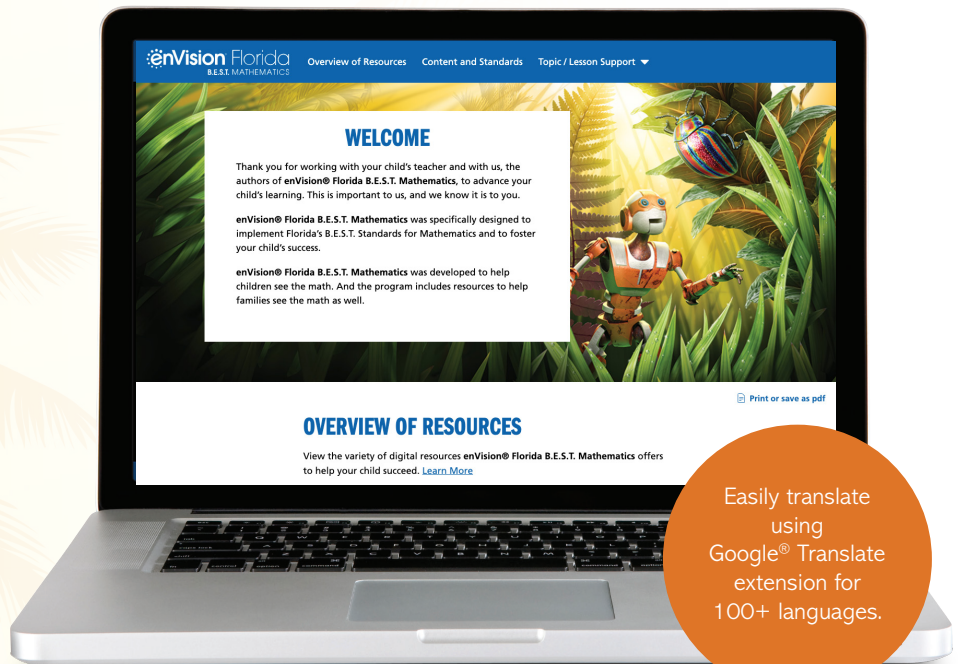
enVision Florida
B.E.S.T. MATHEMATICS

Overview of Resources Content and Standards Topic / Lesson Support

WELCOME

Thank you for working with your child's teacher and with us, the authors of enVision® Florida B.E.S.T. Mathematics, to advance your child's learning. This is important to us, and we know it is to you.

enVision® Florida B.E.S.T. Mathematics was specifically designed to implement Florida's B.E.S.T. Standards for Mathematics and to foster your child's success.

enVision® Florida B.E.S.T. Mathematics was developed to help children see the math. And the program includes resources to help families see the math as well.

Print or save as pdf

OVERVIEW OF RESOURCES

View the variety of digital resources enVision® Florida B.E.S.T. Mathematics offers to help your child succeed. Learn More

Easily translate using Google® Translate extension for 100+ languages.